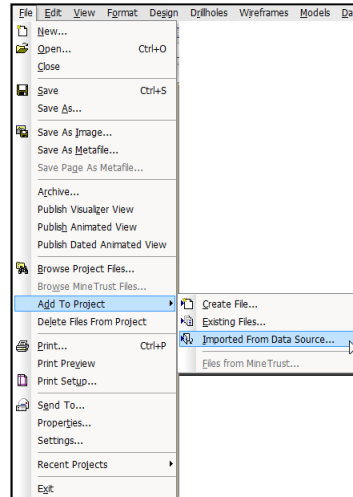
File Edit View Format Design Drillholes Wireframes Models Da

New...
Open... Ctrl+O
Close

Save Ctrl+S
Save As...

Save As Image...
Save As Metafile...
Save Page As Metafile...

Archive...
Publish Visualizer View
Publish Animated View
Publish Dated Animated View

Browse Project Files...
Browse MineTrust Files...
Add To Project
Delete Files From Project

Print... Ctrl+P
Print Preview
Print Setup...

Send To...
Properties...
Settings...

Recent Projects

Exit

Create File...
Existing Files...
Imported From Data Source...
Files from MineTrust...